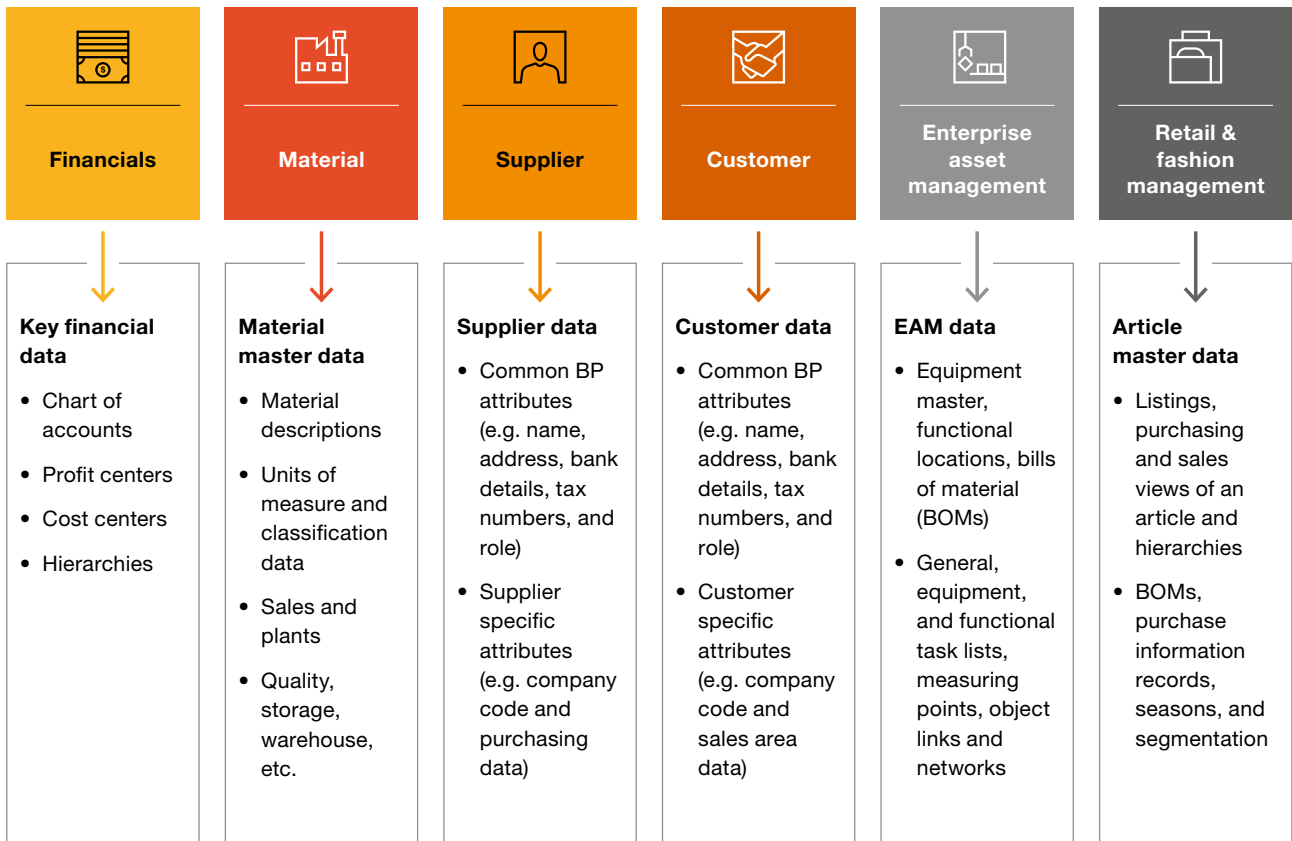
Financials

Material

Supplier

Customer

Enterprise asset management

Retail & fashion management

Key financial data

- Chart of accounts
- Profit centers
- Cost centers
- Hierarchies

Material master data

- Material descriptions
- Units of measure and classification data
- Sales and plants
- Quality, storage, warehouse, etc.

Supplier data

- Common BP attributes (e.g. name, address, bank details, tax numbers, and role)
- Supplier specific attributes (e.g. company code and purchasing data)

Customer data

- Common BP attributes (e.g. name, address, bank details, tax numbers, and role)
- Customer specific attributes (e.g. company code and sales area data)

EAM data

- Equipment master, functional locations, bills of material (BOMs)
- General, equipment, and functional task lists, measuring points, object links and networks

Article master data

- Listings, purchasing and sales views of an article and hierarchies
- BOMs, purchase information records, seasons, and segmentation